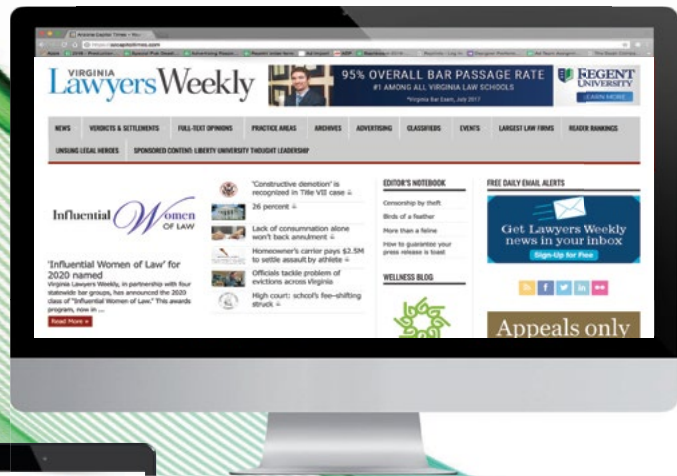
VIRGINIA
Lawyers Weekly

95% OVERALL BAR PASSAGE RATE
#1 AMONG ALL VIRGINIA LAW SCHOOLS
*Virginia Bar Exam, July 2017

REGENT UNIVERSITY
LEARN MORE

NEWS | VERDICTS & SETTLEMENTS | FULL-TEXT OPINIONS | PRACTICE AREAS | ARCHIVES | ADVERTISING | CLASSIFIEDS | EVENTS | LARGEST LAW FIRMS | READER RANKINGS
UNSUNG LEGAL HEROES | SPONSORED CONTENT: LIBERTY UNIVERSITY THOUGHT LEADERSHIP

Influential Women OF LAW

'Influential Women of Law' for 2020 named
Virginia Lawyers Weekly, in partnership with four statewide bar groups, has announced the 2020 class of "Influential Women of Law." This awards program, now in ...
Read More »

"Constructive demotion" is recognized in Title VII case
26 percent
Lack of consummation alone won't back annulment
Homeowner's carrier pays $2.5M to settle assault by athlete
Officials tackle problem of evictions across Virginia
High court: school's fee-shifting struck

EDITOR'S NOTEBOOK
Censorship by theft
Birds of a feather
More than a feline
How to guarantee your press release is toast

WELLNESS BLOG

FREE DAILY EMAIL ALERTS
Get Lawyers Weekly news in your inbox
Sign-Up for Free

Appeals only